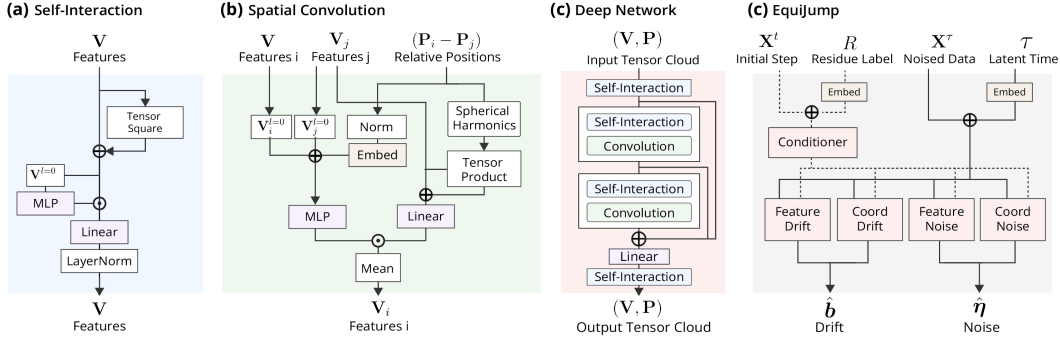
**(a)** Self-Interaction

$\mathbf{V}$
Features

Tensor Square

$\mathbf{V}^{l=0}$

MLP

Linear

LayerNorm

$\mathbf{V}$
Features

**(b)** Spatial Convolution

$\mathbf{V}$
Features i

$\mathbf{V}_j$
Features j

$(\mathbf{P}_i - \mathbf{P}_j)$
Relative Positions

$\mathbf{V}_i^{l=0}$

$\mathbf{V}_j^{l=0}$

Norm

Embed

Spherical Harmonics

Tensor Product

MLP

Linear

Mean

$\mathbf{V}_i$
Features i

**(c)** Deep Network

$(\mathbf{V}, \mathbf{P})$
Input Tensor Cloud

Self-Interaction

Self-Interaction

Convolution

Self-Interaction

Convolution

Linear

Self-Interaction

$(\mathbf{V}, \mathbf{P})$
Output Tensor Cloud

**(c)** EquiJump

$\mathbf{X}^t$
Initial Step

$R$
Residue Label

$\mathbf{X}^\tau$
Noised Data

$\tau$
Latent Time

Embed

Embed

Conditioner

Feature Drift

Coord Drift

Feature Noise

Coord Noise

$\hat{\boldsymbol{b}}$
Drift

$\hat{\boldsymbol{\eta}}$
Noise